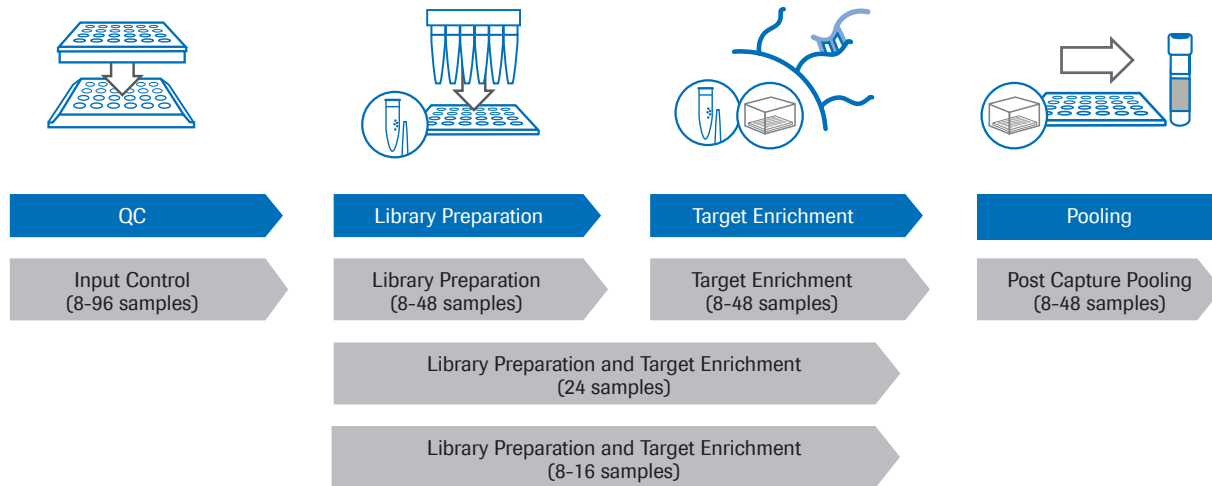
QC

Library Preparation

Target Enrichment

Pooling

Input Control
(8-96 samples)

Library Preparation
(8-48 samples)

Target Enrichment
(8-48 samples)

Post Capture Pooling
(8-48 samples)

Library Preparation and Target Enrichment
(24 samples)

Library Preparation and Target Enrichment
(8-16 samples)